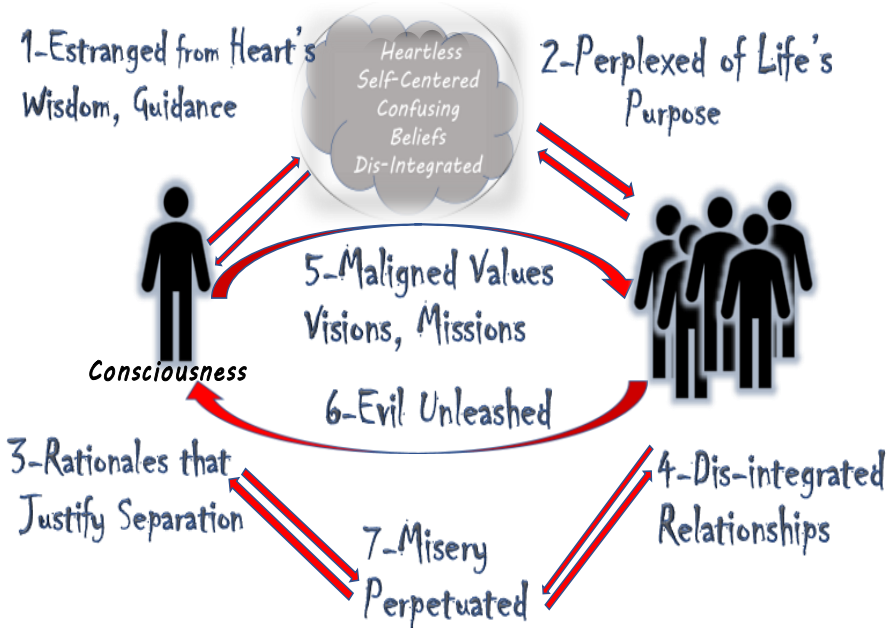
1-Estranged from Heart's Wisdom, Guidance

Heartless
Self-Centered
Confusing
Beliefs
Dis-Integrated

2-Perplexed of Life's Purpose

5-Maligned Values Visions, Missions

Consciousness

6-Evil Unleashed

3-Rationales that Justify Separation

4-Dis-integrated Relationships

7-Misery Perpetuated